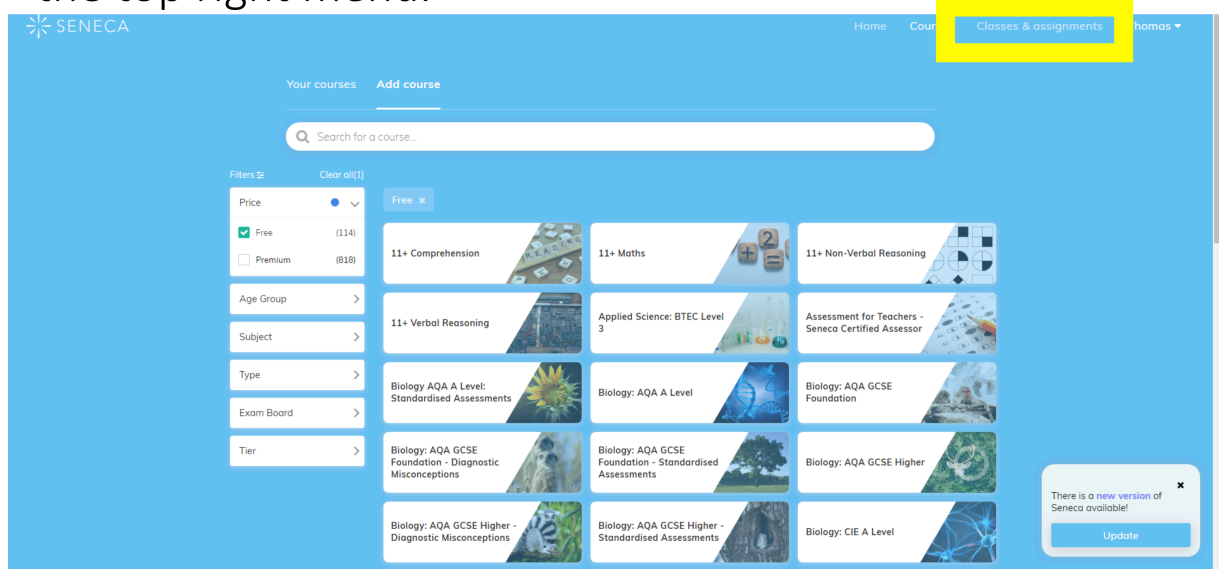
the top right menu.

SENECA

Home Cour Classes & assignments Thomas

Your courses Add course

Search for a course...

Filters Clear all(1)

Price

Free (114)

Premium (818)

Age Group

Subject

Type

Exam Board

Tier

Free ×

11+ Comprehension

11+ Maths

11+ Non-Verbal Reasoning

11+ Verbal Reasoning

Applied Science: BTEC Level 3

Assessment for Teachers - Seneca Certified Assessor

Biology AQA A Level: Standardised Assessments

Biology: AQA A Level

Biology: AQA GCSE Foundation

Biology: AQA GCSE Foundation - Diagnostic Misconceptions

Biology: AQA GCSE Foundation - Standardised Assessments

Biology: AQA GCSE Higher

Biology: AQA GCSE Higher - Diagnostic Misconceptions

Biology: AQA GCSE Higher - Standardised Assessments

Biology: CIE A Level

×

There is a new version of Seneca available!

Update